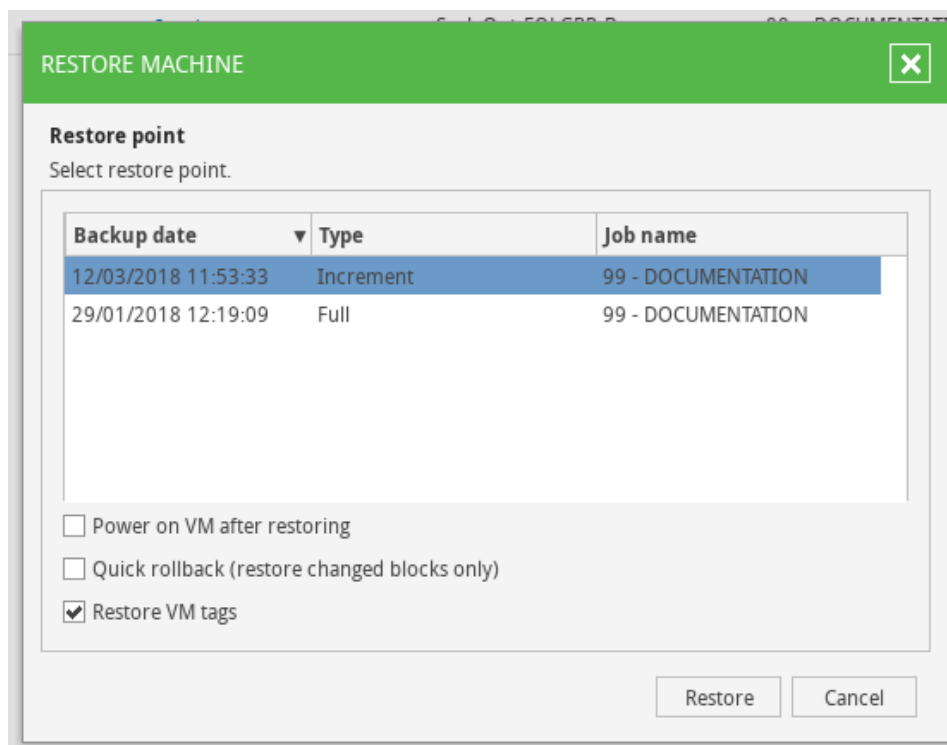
RESTORE MACHINE

Restore point
Select restore point.

| Backup date | Type | Job name |
|---|---|---|
| 12/03/2018 11:53:33 | Increment | 99 - DOCUMENTATION |
| 29/01/2018 12:19:09 | Full | 99 - DOCUMENTATION |

Power on VM after restoring
Quick rollback (restore changed blocks only)
Restore VM tags

Restore
Cancel